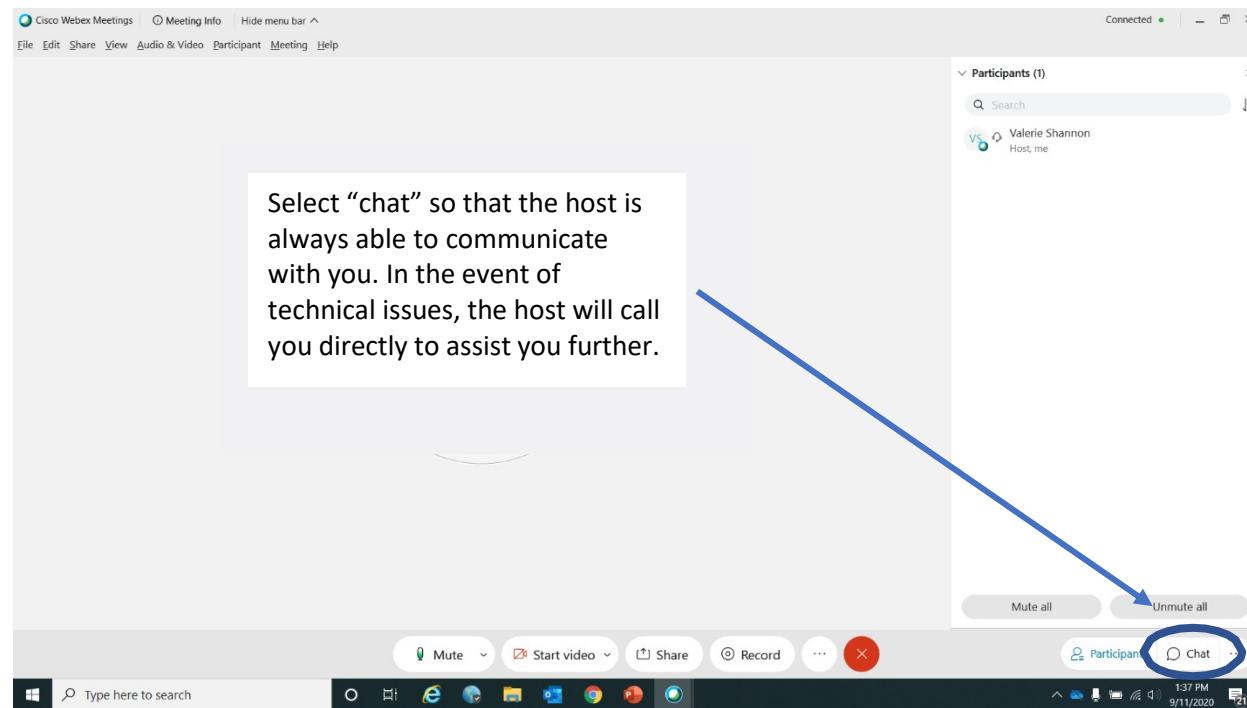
Cisco Webex Meetings | Meeting Info | Hide menu bar ^

Connected •

File Edit Share View Audio & Video Participant Meeting Help

Participants (1)

Search

VS Valerie Shannon
Host, me

Select “chat” so that the host is always able to communicate with you. In the event of technical issues, the host will call you directly to assist you further.

Mute all

Unmute all

Mute

Start video

Share

Record

Participant

Chat

Type here to search

1:37 PM
9/11/2020